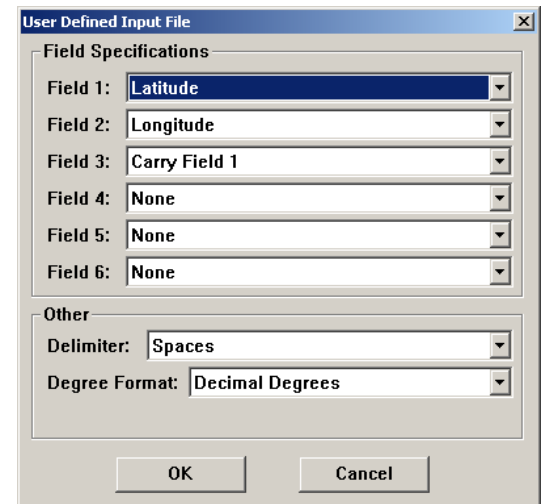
User Defined Input File

Field Specifications

Field 1: Latitude

Field 2: Longitude

Field 3: Carry Field 1

Field 4: None

Field 5: None

Field 6: None

Other

Delimiter: Spaces

Degree Format: Decimal Degrees

OK

Cancel